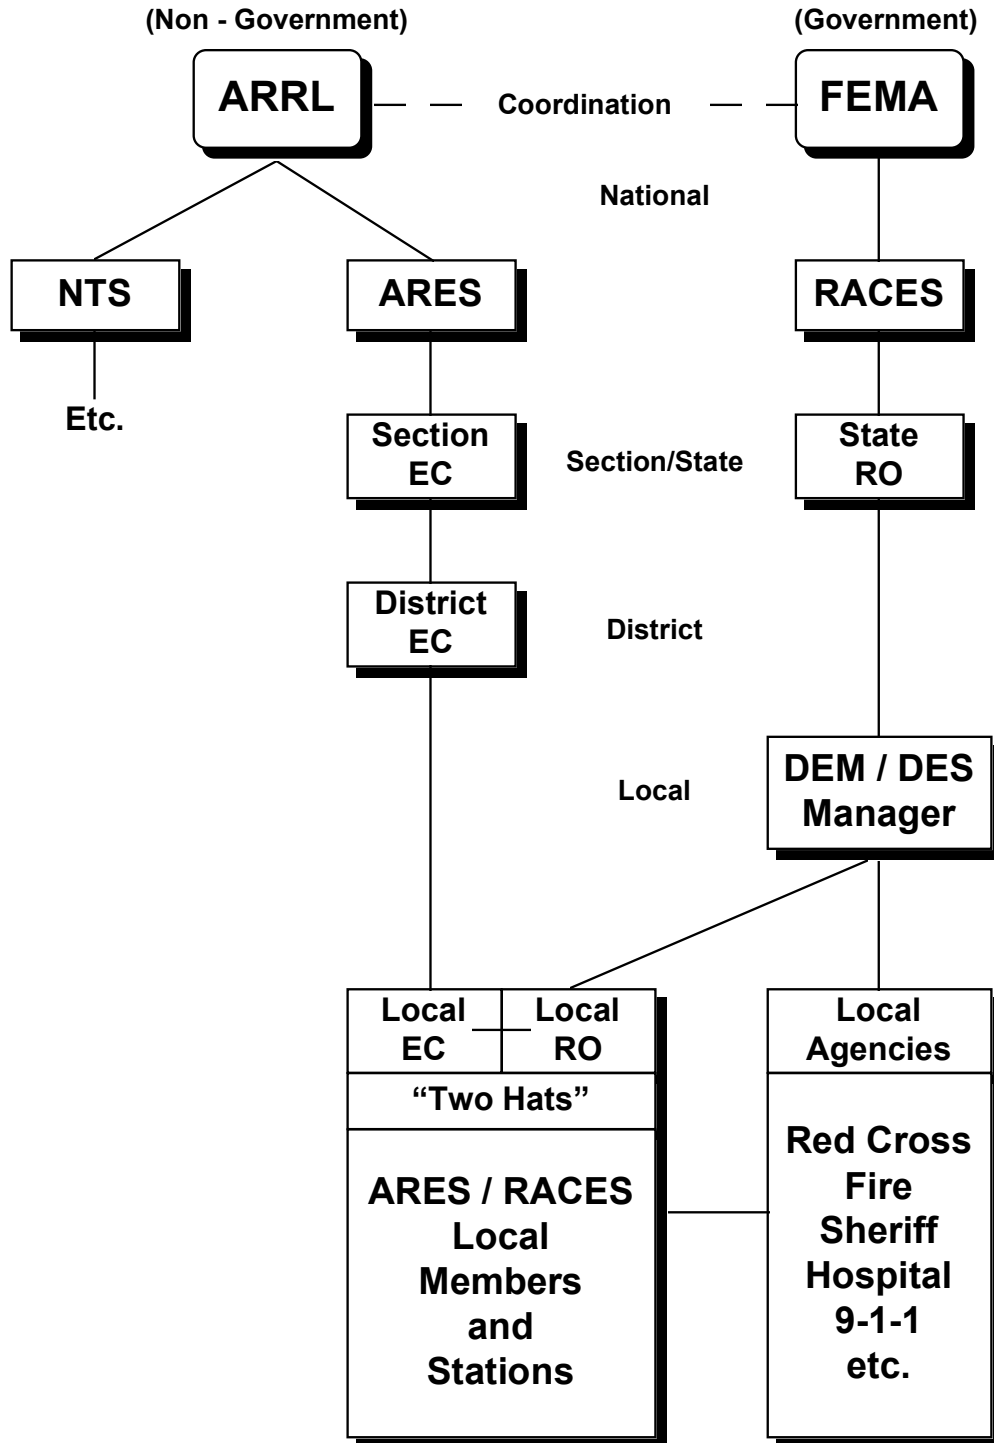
(Non - Government)

(Government)

ARRL

Coordination

FEMA

National

NTS

ARES

RACES

Etc.

Section EC

Section/State

State RO

District EC

District

Local

DEM / DES Manager

Local EC

Local RO

"Two Hats"

ARES / RACES Local Members and Stations

Local Agencies

Red Cross Fire Sheriff Hospital 9-1-1 etc.